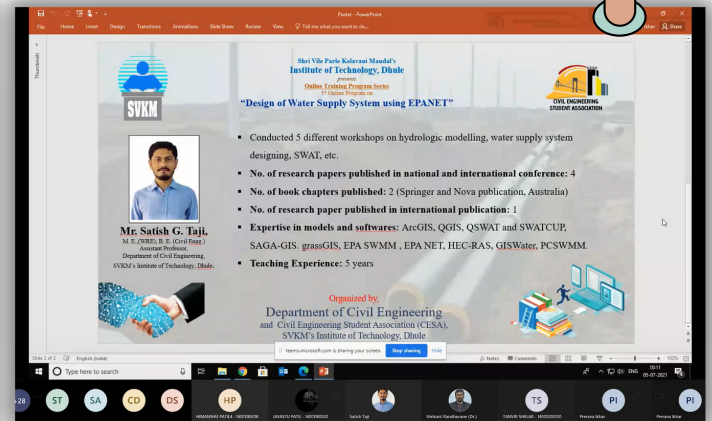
Poster - PowerPoint

File Home Insert Design Transitions Animations Slide Show Review View Tell me what you want to do... Share

Thumbnails

Shri Vile Parle Kelavani Mandal's
Institute of Technology, Dhule
presents
Online Training Program Series
1st Online Program on
"Design of Water Supply System using EPANET"

SVKM

CIVIL ENGINEERING STUDENT ASSOCIATION

- Conducted 5 different workshops on hydrologic modelling, water supply system designing, SWAT, etc.
- No. of research papers published in national and international conference: 4
- No. of book chapters published: 2 (Springer and Nova publication, Australia)
- No. of research paper published in international publication: 1
- Expertise in models and softwares: ArcGIS, QGIS, QSWAT and SWATCUP, SAGA-GIS. grassGIS, EPA SWMM , EPA NET, HEC-RAS, GISWater, PCSWMM.
- Teaching Experience: 5 years

Mr. Satish G. Taji,
M. E. (WRE), B. E. (Civil Engg.)
Assistant Professor,
Department of Civil Engineering,
SVKM's Institute of Technology, Dhule.

Organized by,
Department of Civil Engineering
and Civil Engineering Student Association (CESA),
SVKM's Institute of Technology, Dhule

Slide 2 of 2 English (India) teams.microsoft.com is sharing your screen. Stop sharing Hide Notes Comments 102%

Type here to search 10:11 05-07-2021 ENG

+28 ST SA CD DS HP PI PI TS
HIMANSHU PATILA - 1802... JAYASTU PATIL - 1802... Satish Taji Vinkant Randhavane (Dr.) TANVIR SHELAR - 1802... Prerana Nikar Prerana Nikar